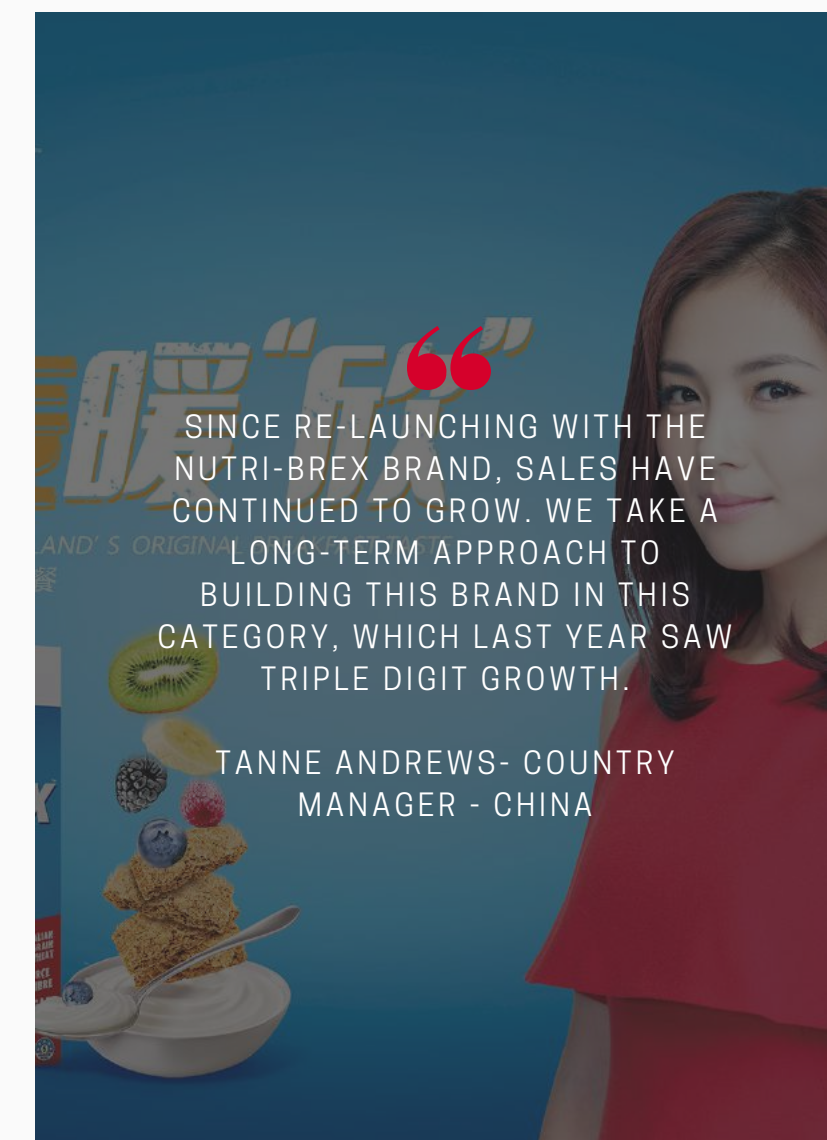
SINCE RE-LAUNCHING WITH THE NUTRI-BREX BRAND, SALES HAVE CONTINUED TO GROW. WE TAKE A LONG-TERM APPROACH TO BUILDING THIS BRAND IN THIS CATEGORY, WHICH LAST YEAR SAW TRIPLE DIGIT GROWTH.

TANNE ANDREWS- COUNTRY MANAGER - CHINA